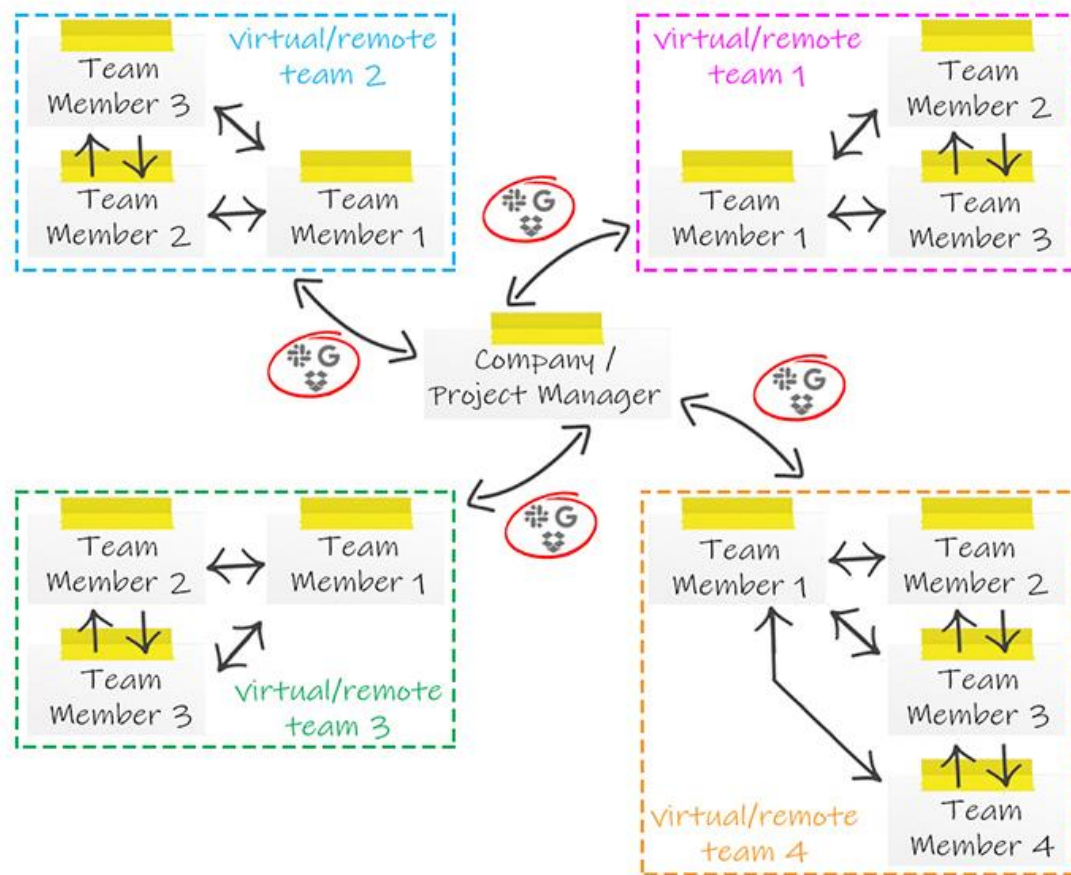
virtual/remote team 2

Team Member 3

Team Member 2

Team Member 1

virtual/remote team 1

Team Member 2

Team Member 1

Team Member 3

G

G

Company / Project Manager

G

G

Team Member 2

Team Member 1

Team Member 3

virtual/remote team 3

Team Member 1

Team Member 2

Team Member 3

Team Member 4

virtual/remote team 4